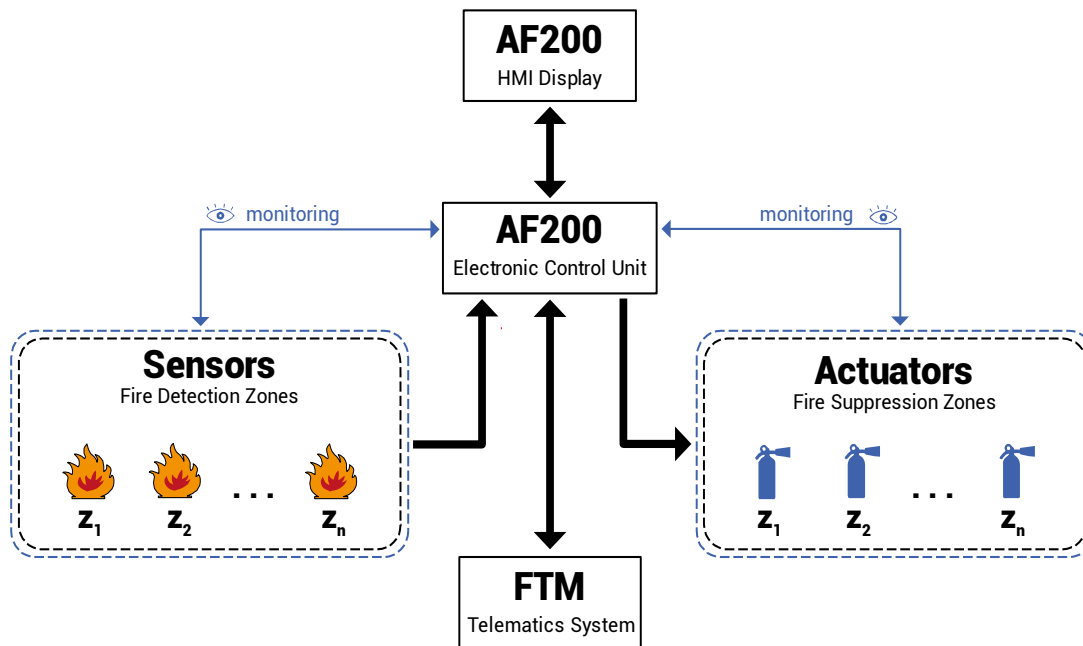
AF200
HMI Display

monitoring

AF200
Electronic Control Unit

monitoring

Sensors
Fire Detection Zones

$z_1$ $z_2$ . . . $z_n$

Actuators
Fire Suppression Zones

$z_1$ $z_2$ . . . $z_n$

FTM
Telematics System